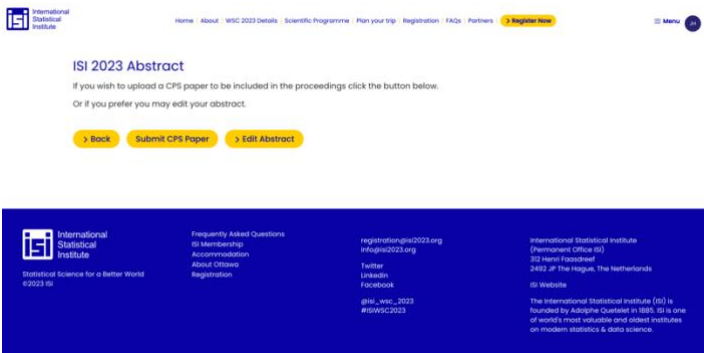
isi International Statistical Institute

Home | About | WSC 2023 Details | Scientific Programme | Plan your trip | Registration | FAQs | Partners | > Register Now

☰ Menu JH

ISI 2023 Abstract

If you wish to upload a CPS paper to be included in the proceedings click the button below.

Or if you prefer you may edit your abstract.

> Back Submit CPS Paper > Edit Abstract

isi International Statistical Institute

Statistical Science for a Better World
©2023 ISI

Frequently Asked Questions
ISI Membership
Accommodation
About Ottawa
Registration

registration@isi2023.org
info@isi2023.org

Twitter
Linkedin
Facebook

@isi_wsc_2023
#ISIWSC2023

International Statistical Institute
(Permanent Office ISI)
312 Henri Faasdreef
2492 JP The Hague, The Netherlands

ISI Website

The International Statistical Institute (ISI) is founded by Adolphe Quetelet in 1885. ISI is one of world's most valuable and oldest institutes on modern statistics & data science.